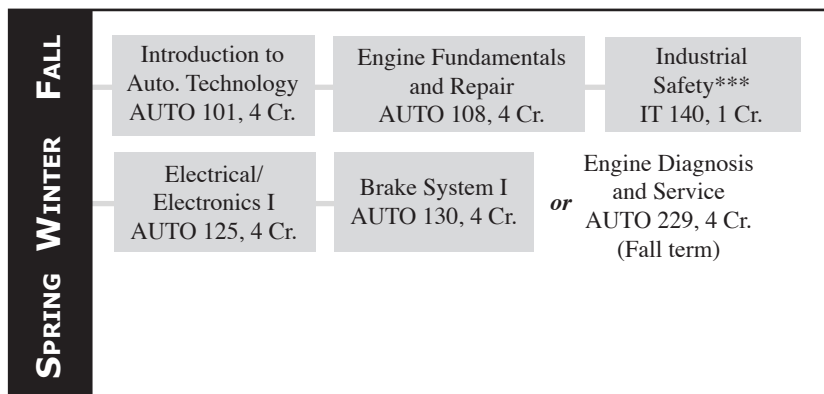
Fall

Introduction to Auto. Technology AUTO 101, 4 Cr.

Engine Fundamentals and Repair AUTO 108, 4 Cr.

Industrial Safety*** IT 140, 1 Cr.

Winter

Electrical/ Electronics I AUTO 125, 4 Cr.

Brake System I AUTO 130, 4 Cr.

*or*

Engine Diagnosis and Service AUTO 229, 4 Cr. (Fall term)

Spring